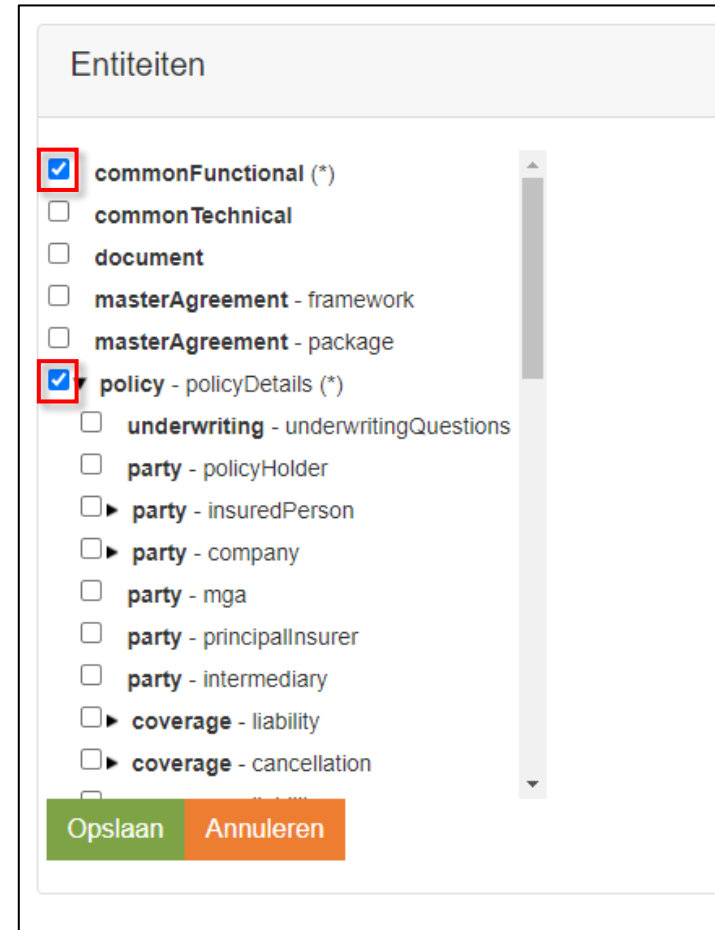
Entiteiten

commonFunctional (*)
commonTechnical
document
masterAgreement - framework
masterAgreement - package
policy - policyDetails (*)
underwriting - underwritingQuestions
party - policyHolder
party - insuredPerson
party - company
party - mga
party - principalInsurer
party - intermediary
coverage - liability
coverage - cancellation
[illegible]

Opslaan Annuleren